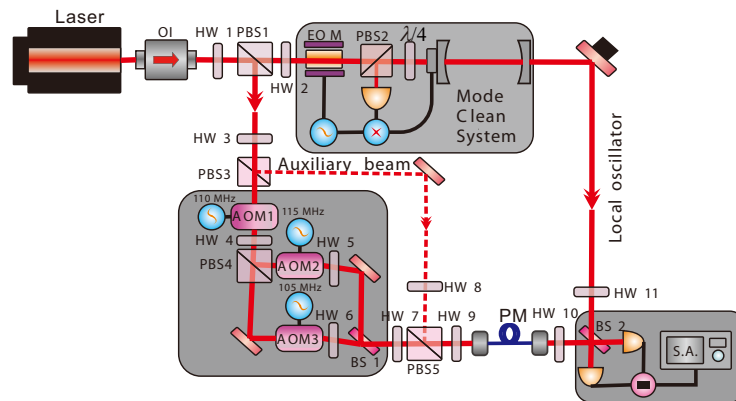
Laser
OI
HW 1
PBS1
EO M
PBS2
$\lambda/4$
HW 2
Mode
Clean
System
HW 3
PBS3
Auxiliary beam
Local oscillator
110 MHz
AOM1
115 MHz
HW 4
HW 5
PBS4
AOM2
105 MHz
HW 6
AOM3
BS 1
HW 7
HW 8
HW 9
PM
HW 10
HW 11
BS 2
PBS5
S.A.